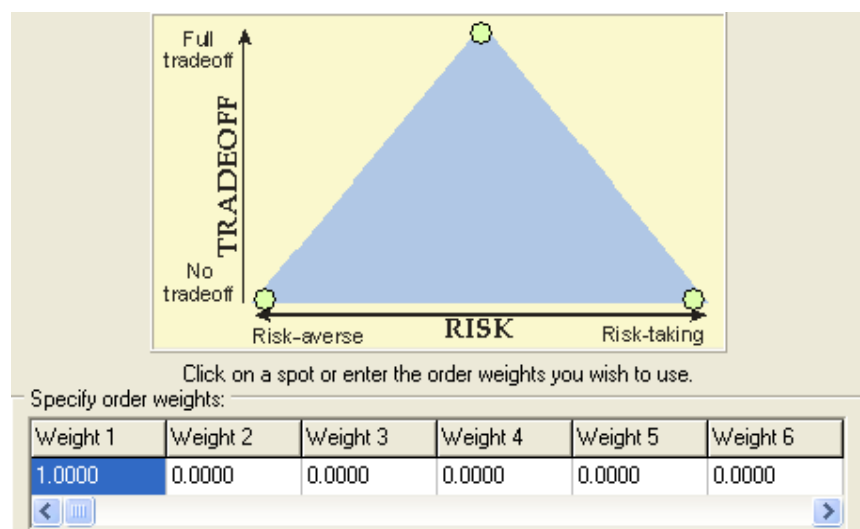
Full tradeoff

TRADEOFF

No tradeoff

Risk-averse

RISK

Risk-taking

Click on a spot or enter the order weights you wish to use.

Specify order weights:

| Weight 1 | Weight 2 | Weight 3 | Weight 4 | Weight 5 | Weight 6 |
|---|---|---|---|---|---|
| 1.0000 | 0.0000 | 0.0000 | 0.0000 | 0.0000 | 0.0000 |